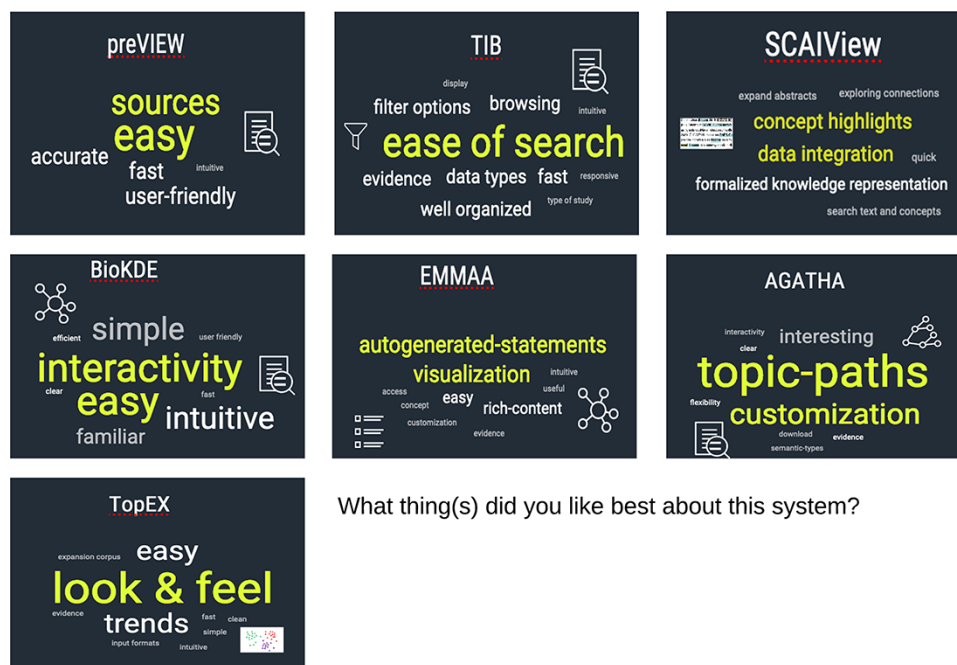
preVIEW

sources
easy
accurate
fast
intuitive
user-friendly

TIB

display
filter options
browsing
intuitive
ease of search
evidence
data types
fast
responsive
well organized
type of study

SCAIView

expand abstracts
exploring connections
concept highlights
data integration
quick
formalized knowledge representation
search text and concepts

BioKDE

simple
efficient
user friendly
interactivity
clear
fast
easy
intuitive
familiar

EMMAA

autogenerated-statements
visualization
intuitive
access
useful
easy
concept
rich-content
customization
evidence

AGATHA

interactivity
interesting
clear
topic-paths
flexibility
customization
download
evidence
semantic-types

TopEX

expansion corpus
easy
look & feel
evidence
trends
fast
clean
simple
input formats
intuitive

What thing(s) did you like best about this system?